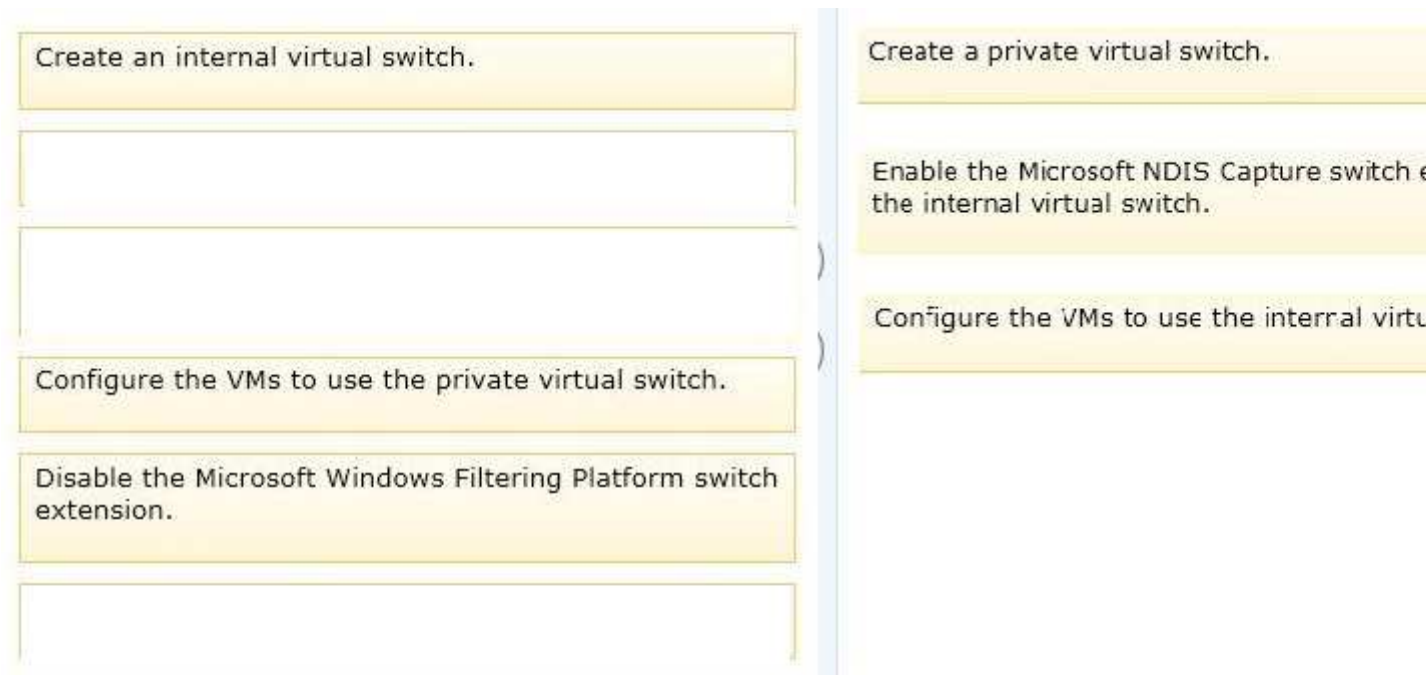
Create an internal virtual switch.

Configure the VMs to use the private virtual switch.

Disable the Microsoft Windows Filtering Platform switch extension.

Create a private virtual switch.

Enable the Microsoft NDIS Capture switch e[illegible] the internal virtual switch.

Configure the VMs to use the interral virtu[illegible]